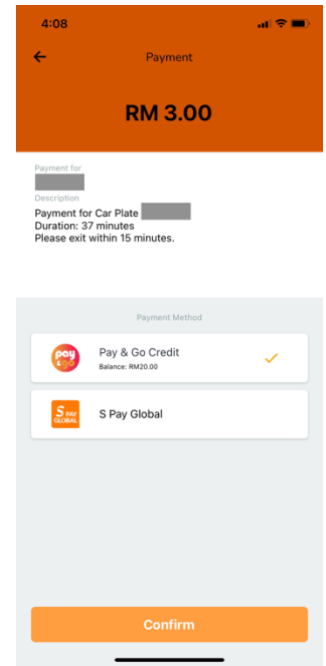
4:08

Payment

RM 3.00

Payment for
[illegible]

Description
Payment for Car Plate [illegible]
Duration: 37 minutes
Please exit within 15 minutes.

Payment Method

pay & go
Pay & Go Credit
Balance: RM20.00

S PAY GLOBAL
S Pay Global

Confirm